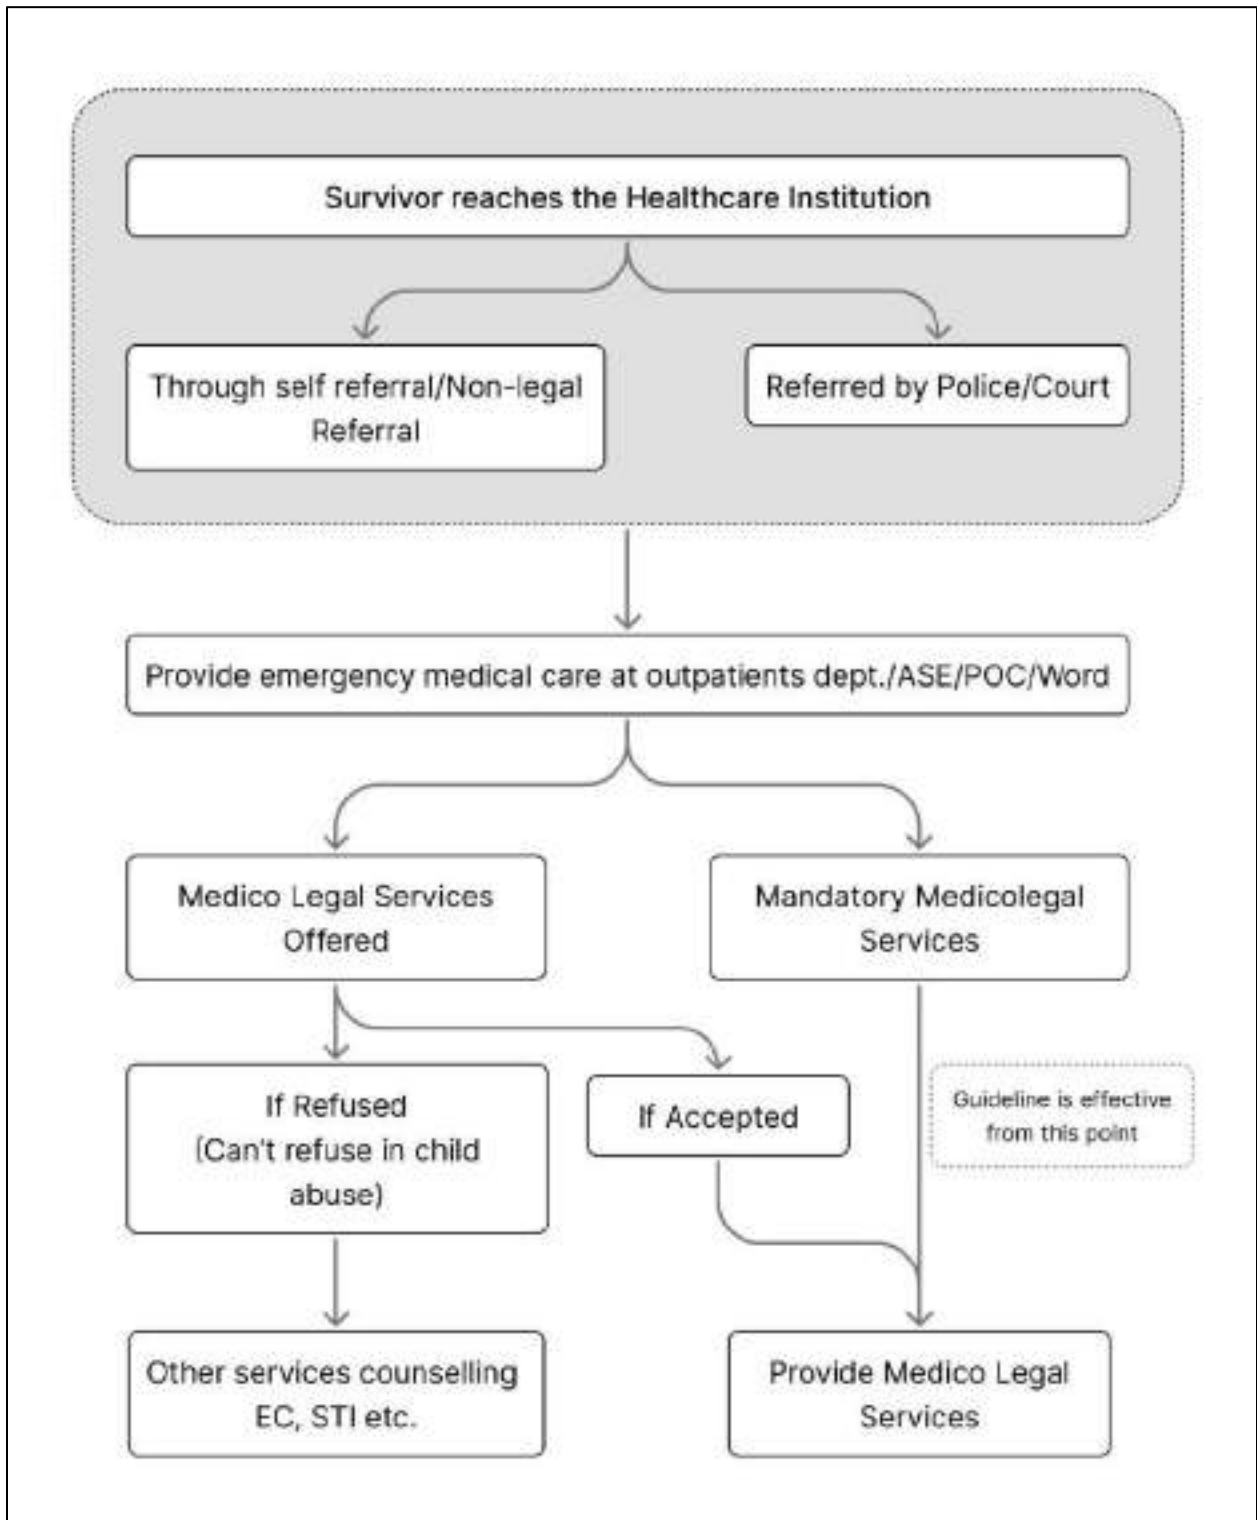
Survivor reaches the Healthcare Institution

Through self referral/Non-legal Referral

Referred by Police/Court

Provide emergency medical care at outpatients dept./ASE/POC/Word

Medico Legal Services Offered

Mandatory Medicolegal Services

If Refused (Can't refuse in child abuse)

If Accepted

Guideline is effective from this point

Other services counselling EC, STI etc.

Provide Medico Legal Services